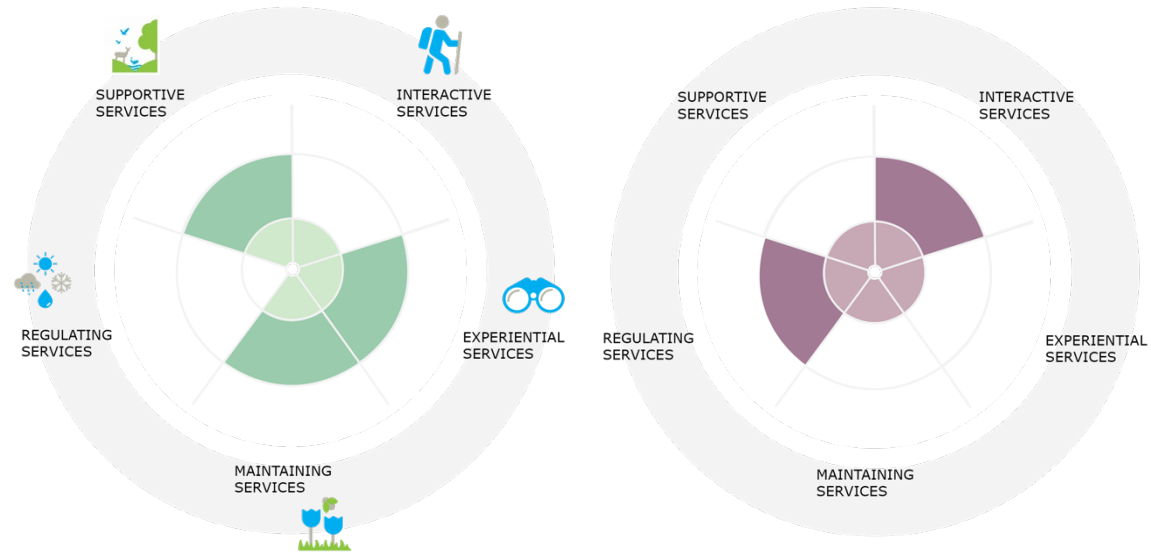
SUPPORTIVE SERVICES

INTERACTIVE SERVICES

REGULATING SERVICES

EXPERIENTIAL SERVICES

MAINTAINING SERVICES

SUPPORTIVE SERVICES

INTERACTIVE SERVICES

REGULATING SERVICES

EXPERIENTIAL SERVICES

MAINTAINING SERVICES